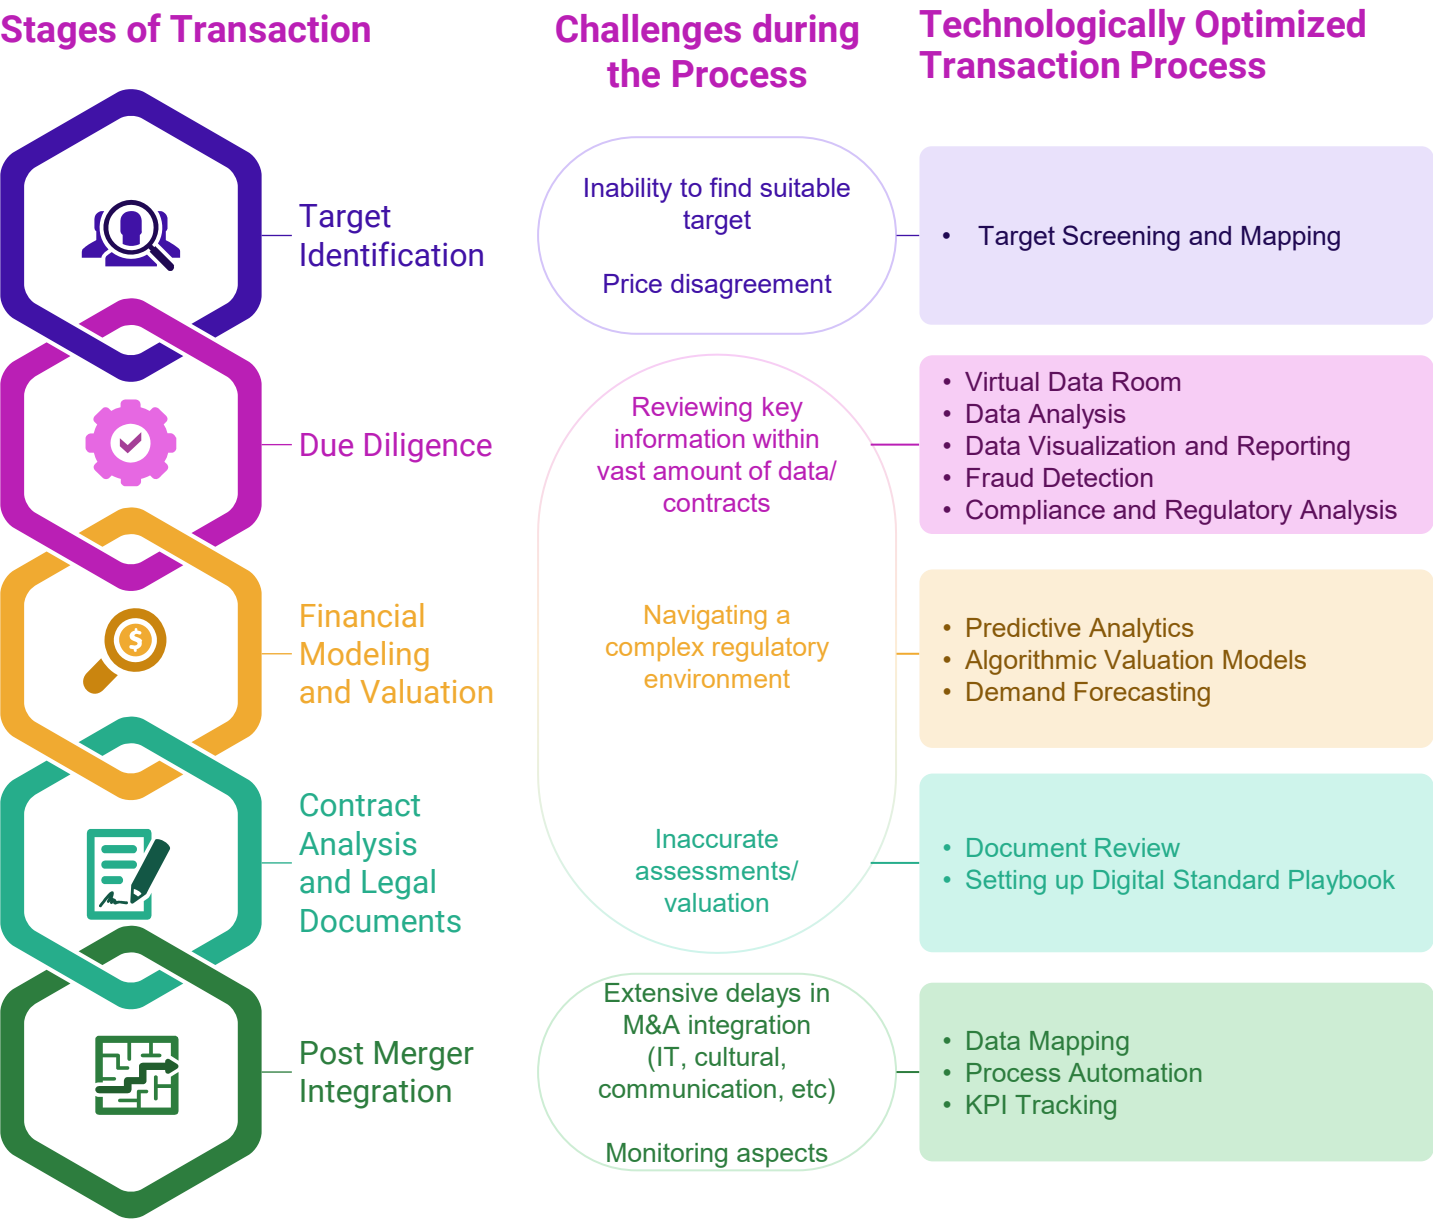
Stages of Transaction

Challenges during the Process

Technologically Optimized Transaction Process

Target Identification

Inability to find suitable target

Price disagreement

• Target Screening and Mapping

Due Diligence

Reviewing key information within vast amount of data/ contracts

• Virtual Data Room
• Data Analysis
• Data Visualization and Reporting
• Fraud Detection
• Compliance and Regulatory Analysis

Financial Modeling and Valuation

Navigating a complex regulatory environment

• Predictive Analytics
• Algorithmic Valuation Models
• Demand Forecasting

Contract Analysis and Legal Documents

Inaccurate assessments/ valuation

• Document Review
• Setting up Digital Standard Playbook

Post Merger Integration

Extensive delays in M&A integration (IT, cultural, communication, etc)

Monitoring aspects

• Data Mapping
• Process Automation
• KPI Tracking